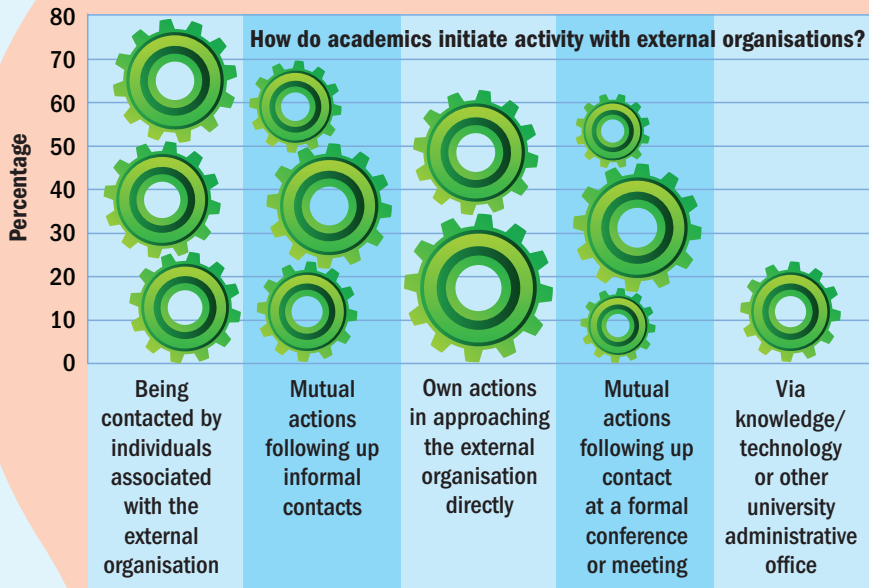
How do academics initiate activity with external organisations?

Percentage

80
70
60
50
40
30
20
10
0

Being contacted by individuals associated with the external organisation

Mutual actions following up informal contacts

Own actions in approaching the external organisation directly

Mutual actions following up contact at a formal conference or meeting

Via knowledge/ technology or other university administrative office